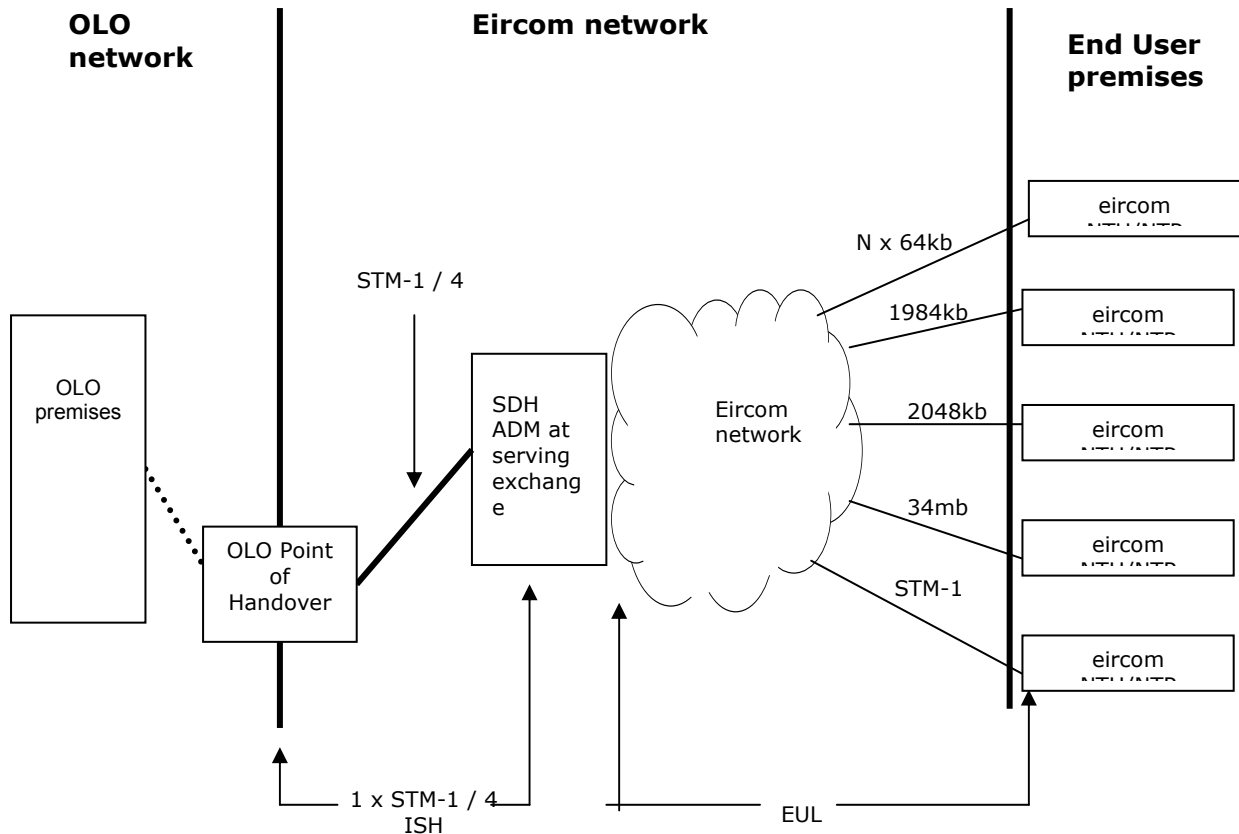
OLO network

Eircom network

End User premises

eircom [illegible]

N x 64kb

STM-1 / 4

1984kb

eircom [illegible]

OLO premises

SDH ADM at serving exchang e

Eircom network

2048kb

eircom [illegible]

34mb

eircom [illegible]

OLO Point of Handover

STM-1

eircom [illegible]

1 x STM-1 / 4 ISH

EUL